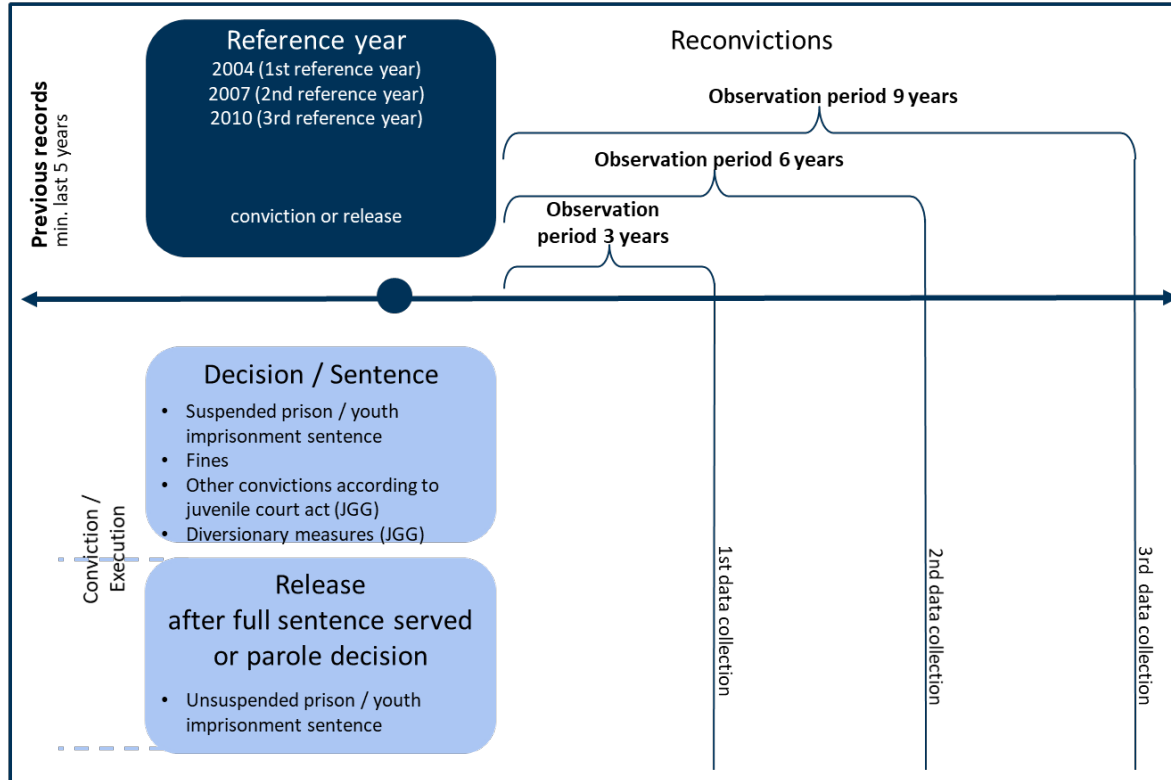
Previous records
min. last 5 years

Reference year
2004 (1st reference year)
2007 (2nd reference year)
2010 (3rd reference year)

conviction or release

Reconvictions

Observation period 9 years

Observation period 6 years

Observation period 3 years

Conviction / Execution

Decision / Sentence

- Suspended prison / youth imprisonment sentence
- Fines
- Other convictions according to juvenile court act (JGG)
- Diversionary measures (JGG)

Release
after full sentence served or parole decision

- Unsuspended prison / youth imprisonment sentence

1st data collection

2nd data collection

3rd data collection